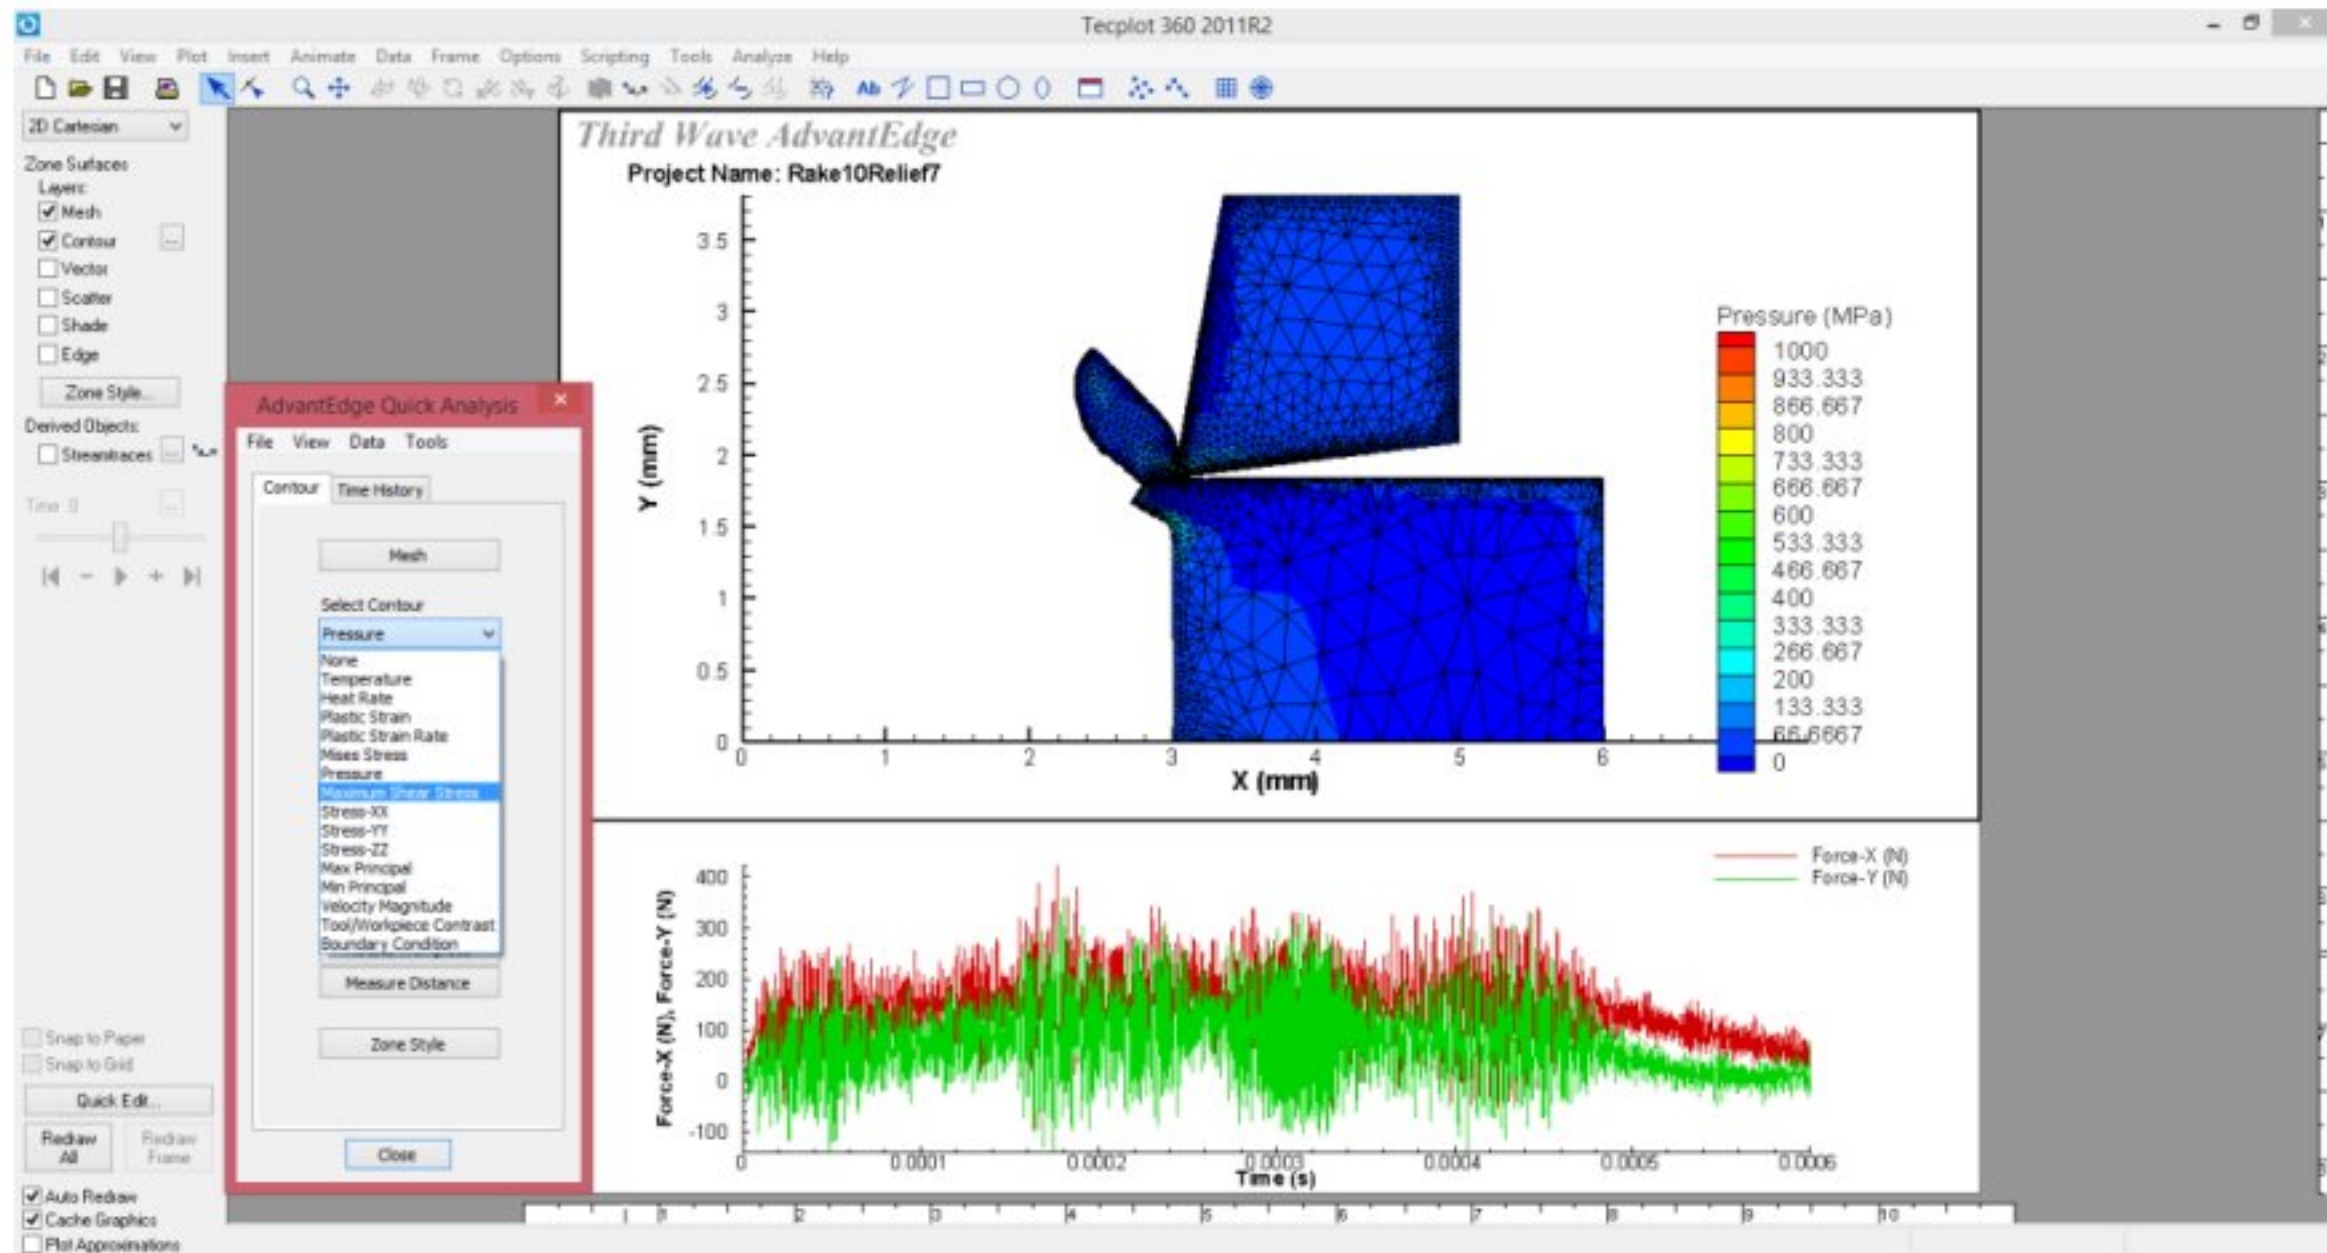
Tecplot 360 2011R2

File Edit View Plot Insert Animate Data Frame Options Scripting Tools Analyze Help

2D Cartesian

Zone Surfaces
Layers:
Mesh
Contour
Vector
Scatter
Shade
Edge

Zone Style...

Derived Objects:
Streamtraces

Time: 0

Snap to Paper
Snap to Grid

Quick Edit...

Redraw All
Redraw Frame

Auto Redraw
Cache Graphics
Plot Approximations

AdvantEdge Quick Analysis

File View Data Tools

Contour
Time History

Mesh

Select Contour

Pressure

None
Temperature
Heat Rate
Plastic Strain
Plastic Strain Rate
Mises Stress
Pressure
Maximum Shear Stress
Stress-XX
Stress-YY
Stress-ZZ
Max Principal
Min Principal
Velocity Magnitude
Tool/Workpiece Contrast
Boundary Condition

Measure Distance

Zone Style

Close

Third Wave AdvantEdge
Project Name: Rake10Relief7

Y (mm)
3.5
3
2.5
2
1.5
1
0.5
0
0 1 2 3 4 5 6
X (mm)

Pressure (MPa)
1000
933.333
866.667
800
733.333
666.667
600
533.333
466.667
400
333.333
266.667
200
133.333
66.6667
0

Force-X (N)
Force-Y (N)

Force-X (N), Force-Y (N)
400
300
200
100
0
-100
0 0.0001 0.0002 0.0003 0.0004 0.0005 0.0006
Time (s)

1 2 3 4 5 6 7 8 9 10